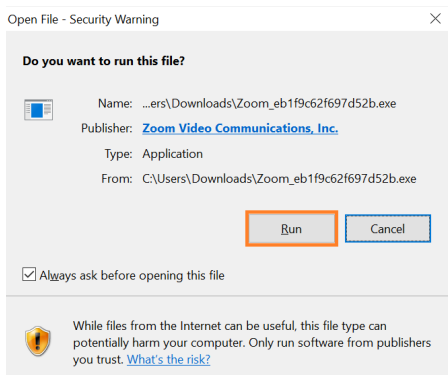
Open File - Security Warning

Do you want to run this file?

Name: ...ers\Downloads\Zoom_eb1f9c62f697d52b.exe

Publisher: Zoom Video Communications, Inc.

Type: Application

From: C:\Users\Downloads\Zoom_eb1f9c62f697d52b.exe

Run

Cancel

Always ask before opening this file

While files from the Internet can be useful, this file type can potentially harm your computer. Only run software from publishers you trust. What's the risk?